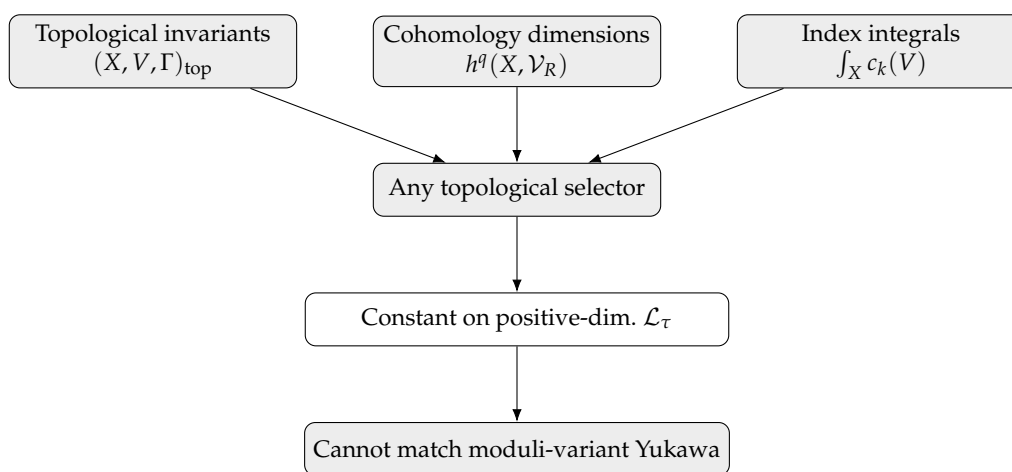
Topological invariants
$(X, V, \Gamma)_{\text{top}}$

Cohomology dimensions
$h^q(X, \mathcal{V}_R)$

Index integrals
$\int_X c_k(V)$

Any topological selector

Constant on positive-dim. $\mathcal{L}_\tau$

Cannot match moduli-variant Yukawa